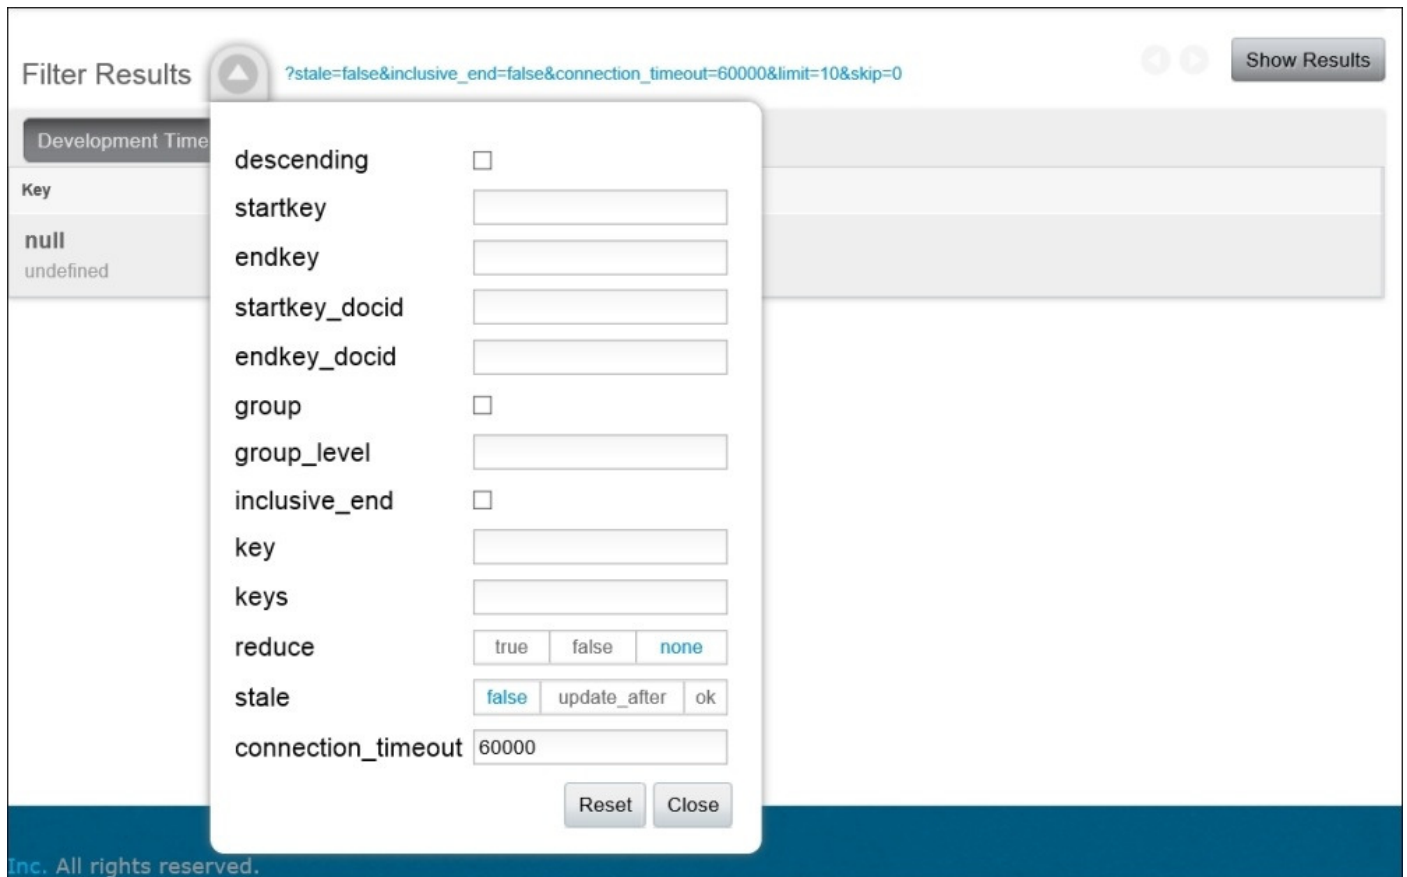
Filter Results

?stale=false&inclusive_end=false&connection_timeout=60000&limit=10&skip=0

Show Results

Development Time

Key

null
undefined

descending

startkey

endkey

startkey_docid

endkey_docid

group

group_level

inclusive_end

key

keys

reduce true false none

stale false update_after ok

connection_timeout 60000

Reset Close

Inc. All rights reserved.